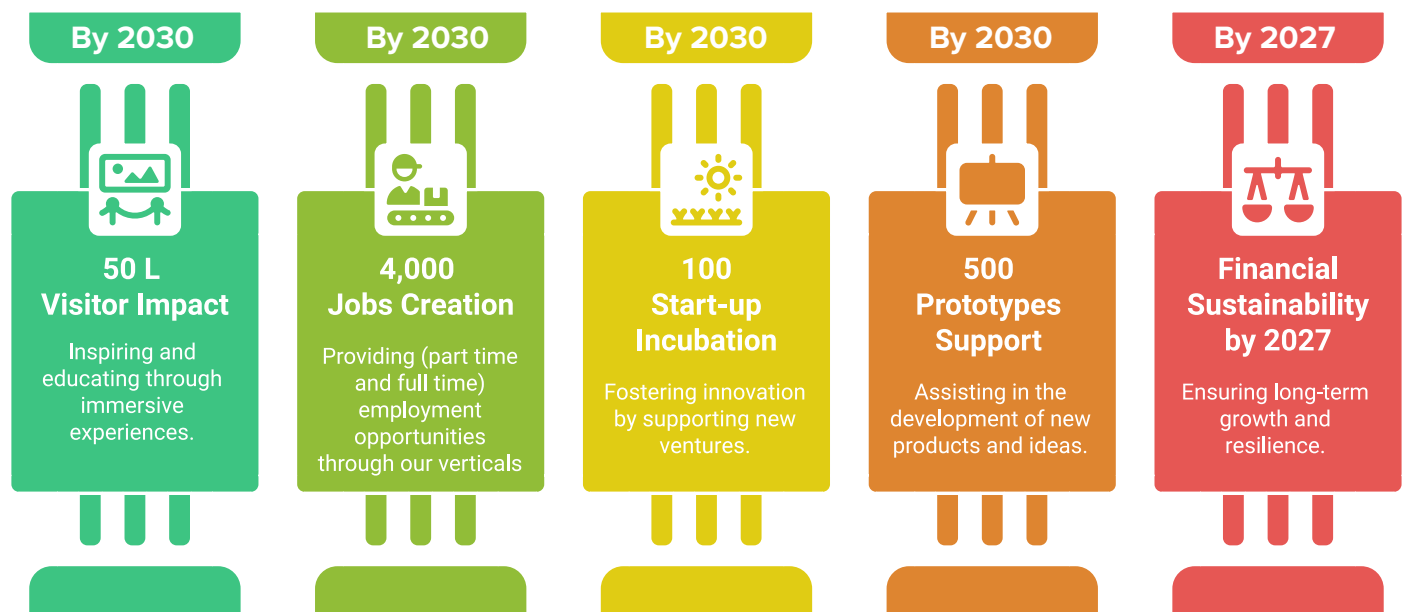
By 2030

50 L
Visitor Impact

Inspiring and educating through immersive experiences.

By 2030

4,000
Jobs Creation

Providing (part time and full time) employment opportunities through our verticals

By 2030

100
Start-up
Incubation

Fostering innovation by supporting new ventures.

By 2030

500
Prototypes
Support

Assisting in the development of new products and ideas.

By 2027

Financial
Sustainability
by 2027

Ensuring long-term growth and resilience.